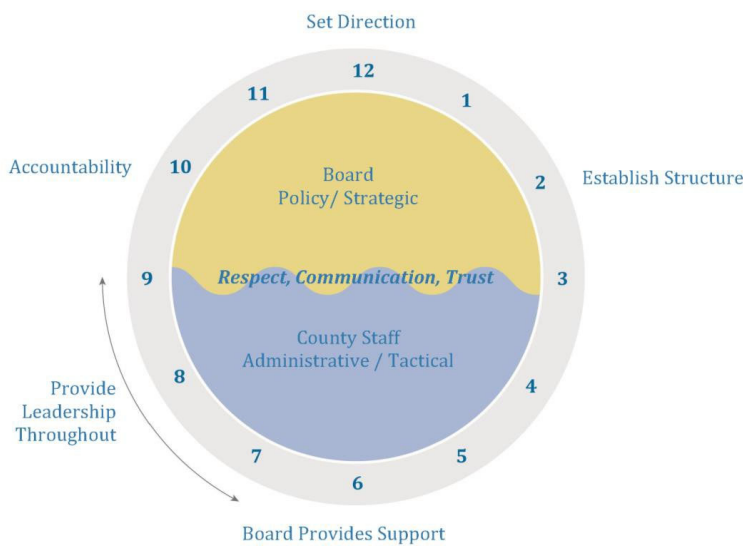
Set Direction

12
11
1
Accountability
10
2
Establish Structure

Board
Policy/ Strategic

9
Respect, Communication, Trust
3

County Staff
Administrative / Tactical

Provide Leadership Throughout
8
4
7
5
6

Board Provides Support